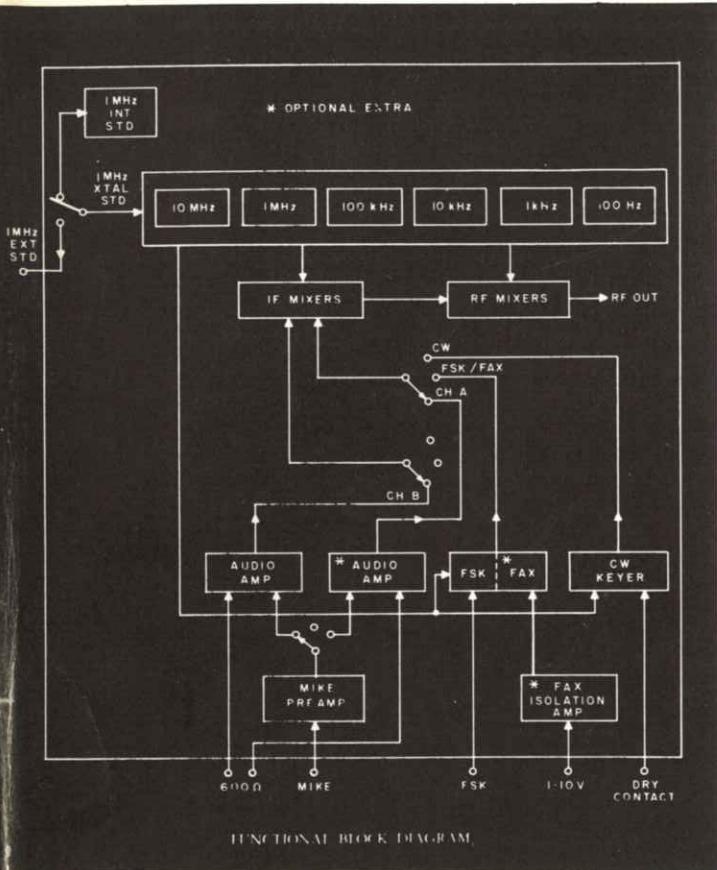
* OPTIONAL EXTRA

1MHz INT STD

1MHz XTAL STD

1MHz EXT STD

10 MHz

1MHz

100 kHz

10 kHz

1 kHz

100 Hz

IF MIXERS

RF MIXERS

RF OUT

CW

FSK / FAX

CH A

CH B

AUDIO AMP

* AUDIO AMP

FSK

* FAX

CW KEYER

MIKE PREAMP

* FAX ISOLATION AMP

600 Ω

MIKE

FSK

1-10 V

DRY CONTACT

FUNCTIONAL BLOCK DIAGRAM